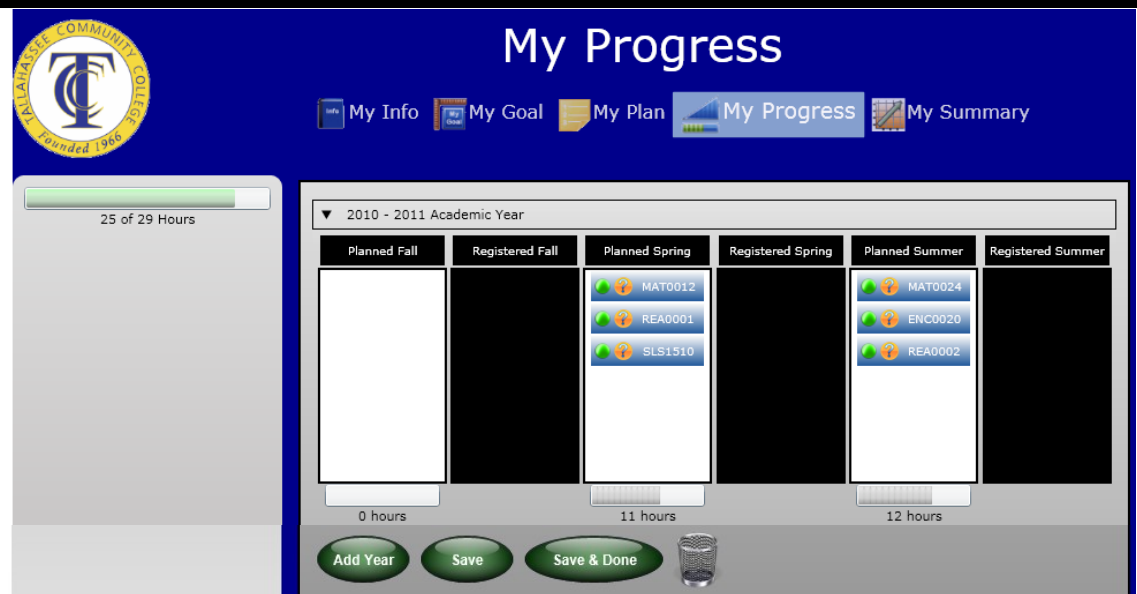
TALLAHASSEE COMMUNITY COLLEGE
TCC
Founded 1966

My Progress

Info My Info
My Goal My Goal
My Plan
My Progress
My Summary

25 of 29 Hours

▼ 2010 - 2011 Academic Year

| Planned Fall | Registered Fall | Planned Spring | Registered Spring | Planned Summer | Registered Summer |
|---|---|---|---|---|---|
| | | MAT0012 | | MAT0024 | |
| | | REA0001 | | ENC0020 | |
| | | SLS1510 | | REA0002 | |

0 hours
11 hours
12 hours

Add Year
Save
Save & Done